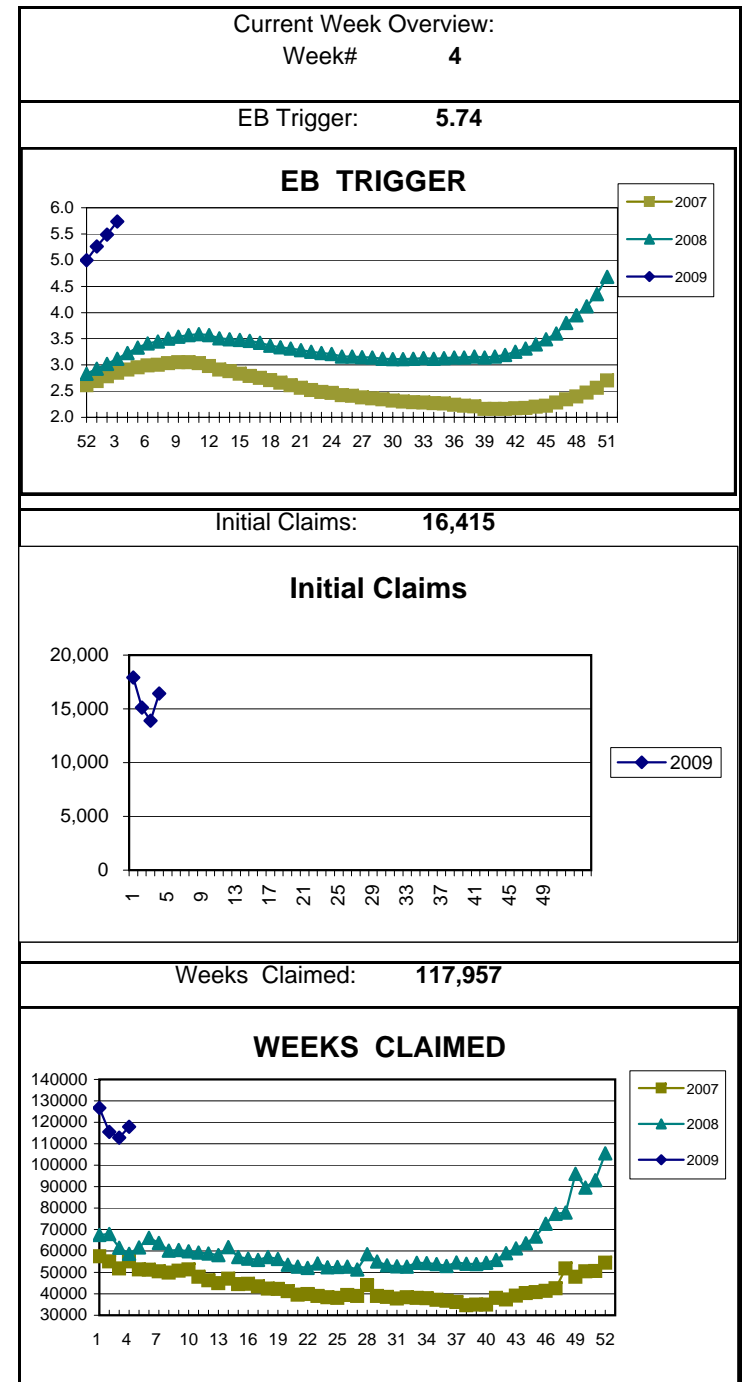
Current Week Overview:
Week# **4**

EB Trigger: **5.74**

**EB TRIGGER**

6.0
5.5
5.0
4.5
4.0
3.5
3.0
2.5
2.0

52 3 6 9 12 15 18 21 24 27 30 33 36 39 42 45 48 51

2007
2008
2009

Initial Claims: **16,415**

**Initial Claims**

20,000
15,000
10,000
5,000
0

1 5 9 13 17 21 25 29 33 37 41 45 49

2009

Weeks Claimed: **117,957**

**WEEKS CLAIMED**

140000
130000
120000
110000
100000
90000
80000
70000
60000
50000
40000
30000

1 4 7 10 13 16 19 22 25 28 31 34 37 40 43 46 49 52

2007
2008
2009